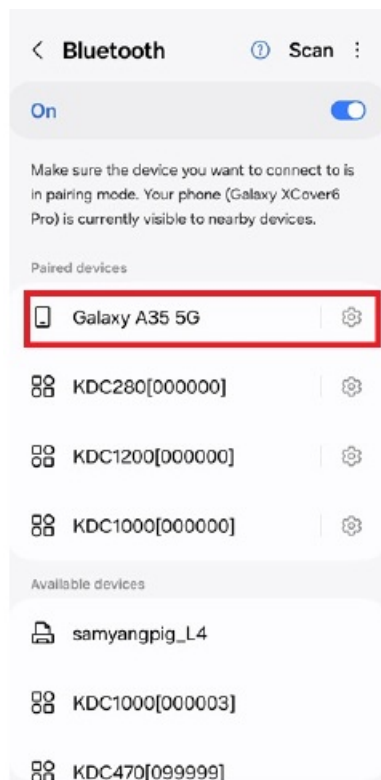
< Bluetooth ? Scan ⋮

On

Make sure the device you want to connect to is in pairing mode. Your phone (Galaxy XCover6 Pro) is currently visible to nearby devices.

Paired devices

Galaxy A35 5G

KDC280[000000]

KDC1200[000000]

KDC1000[000000]

Available devices

samyangpig_L4

KDC1000[000003]

KDC470[099999]